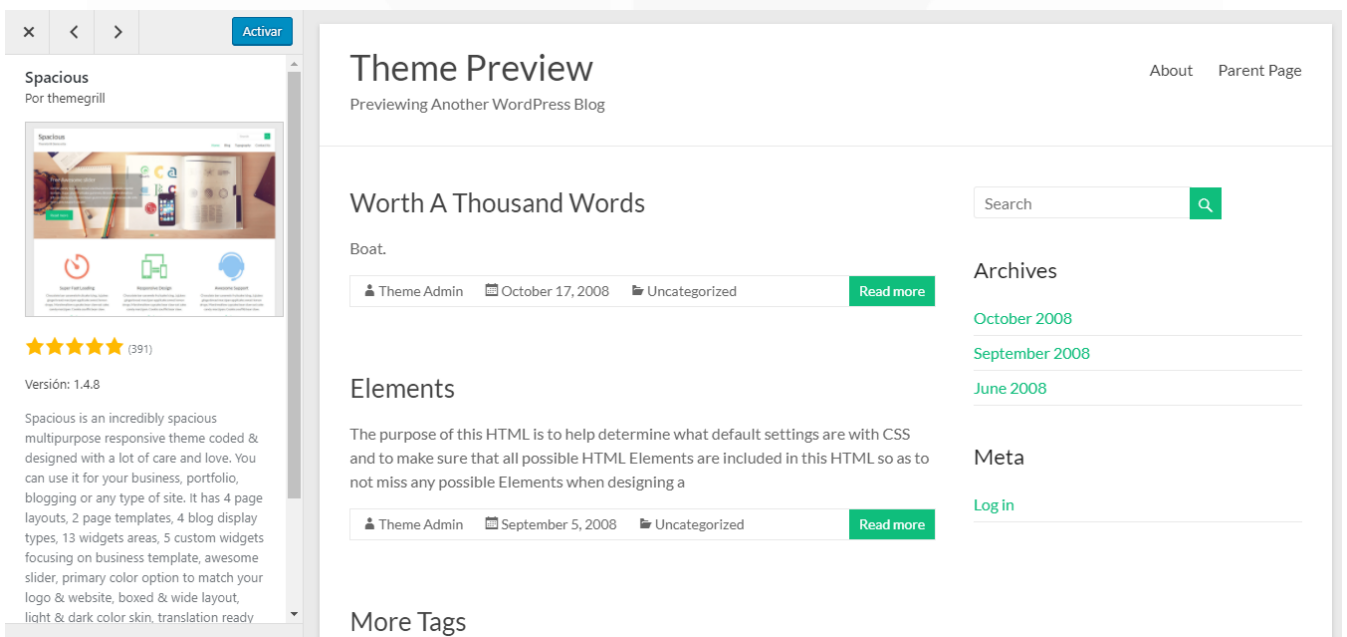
×
<
>
Activar

Spacious
Por themegrill

Spacious

Super Fast Loading
Responsive Design
Awesome Support

(391)

Versión: 1.4.8

Spacious is an incredibly spacious multipurpose responsive theme coded & designed with a lot of care and love. You can use it for your business, portfolio, blogging or any type of site. It has 4 page layouts, 2 page templates, 4 blog display types, 13 widgets areas, 5 custom widgets focusing on business template, awesome slider, primary color option to match your logo & website, boxed & wide layout, light & dark color skin, translation ready

Theme Preview
Previewing Another WordPress Blog

About
Parent Page

Worth A Thousand Words

Boat.

Theme Admin
October 17, 2008
Uncategorized
Read more

Elements

The purpose of this HTML is to help determine what default settings are with CSS and to make sure that all possible HTML Elements are included in this HTML so as to not miss any possible Elements when designing a

Theme Admin
September 5, 2008
Uncategorized
Read more

More Tags

Search

Archives

October 2008
September 2008
June 2008

Meta

Log in